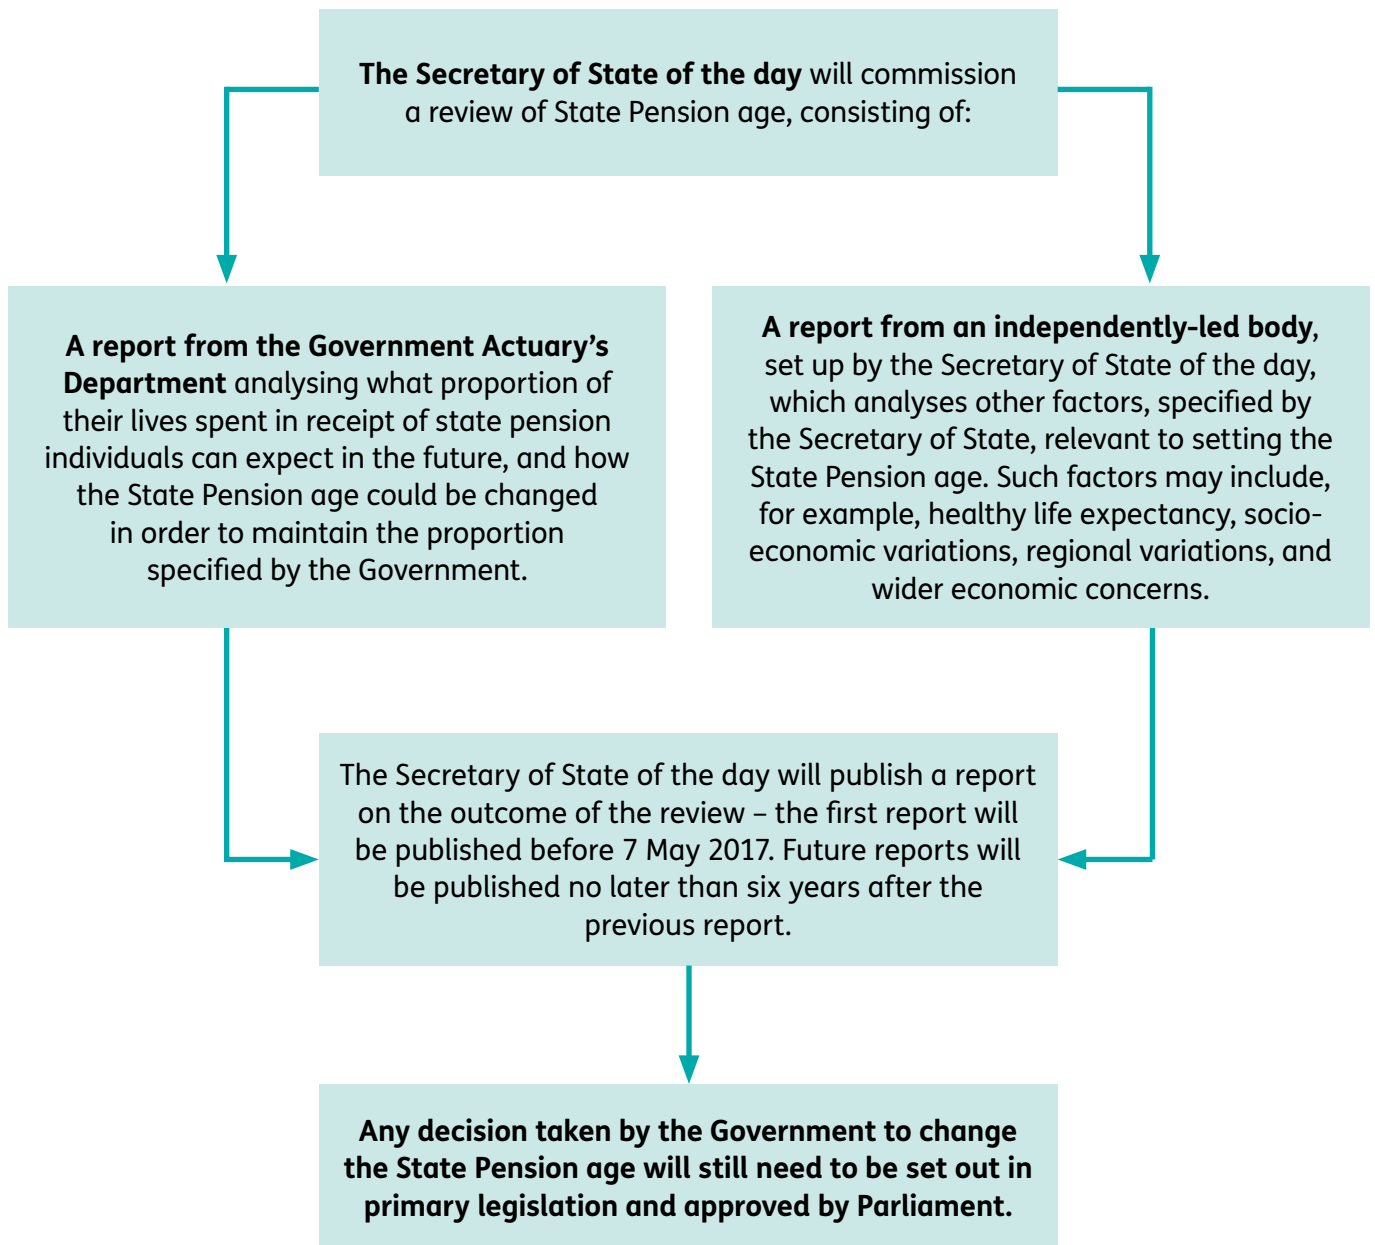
The Secretary of State of the day will commission a review of State Pension age, consisting of:

A report from the Government Actuary's Department analysing what proportion of their lives spent in receipt of state pension individuals can expect in the future, and how the State Pension age could be changed in order to maintain the proportion specified by the Government.

A report from an independently-led body, set up by the Secretary of State of the day, which analyses other factors, specified by the Secretary of State, relevant to setting the State Pension age. Such factors may include, for example, healthy life expectancy, socio-economic variations, regional variations, and wider economic concerns.

The Secretary of State of the day will publish a report on the outcome of the review – the first report will be published before 7 May 2017. Future reports will be published no later than six years after the previous report.

Any decision taken by the Government to change the State Pension age will still need to be set out in primary legislation and approved by Parliament.